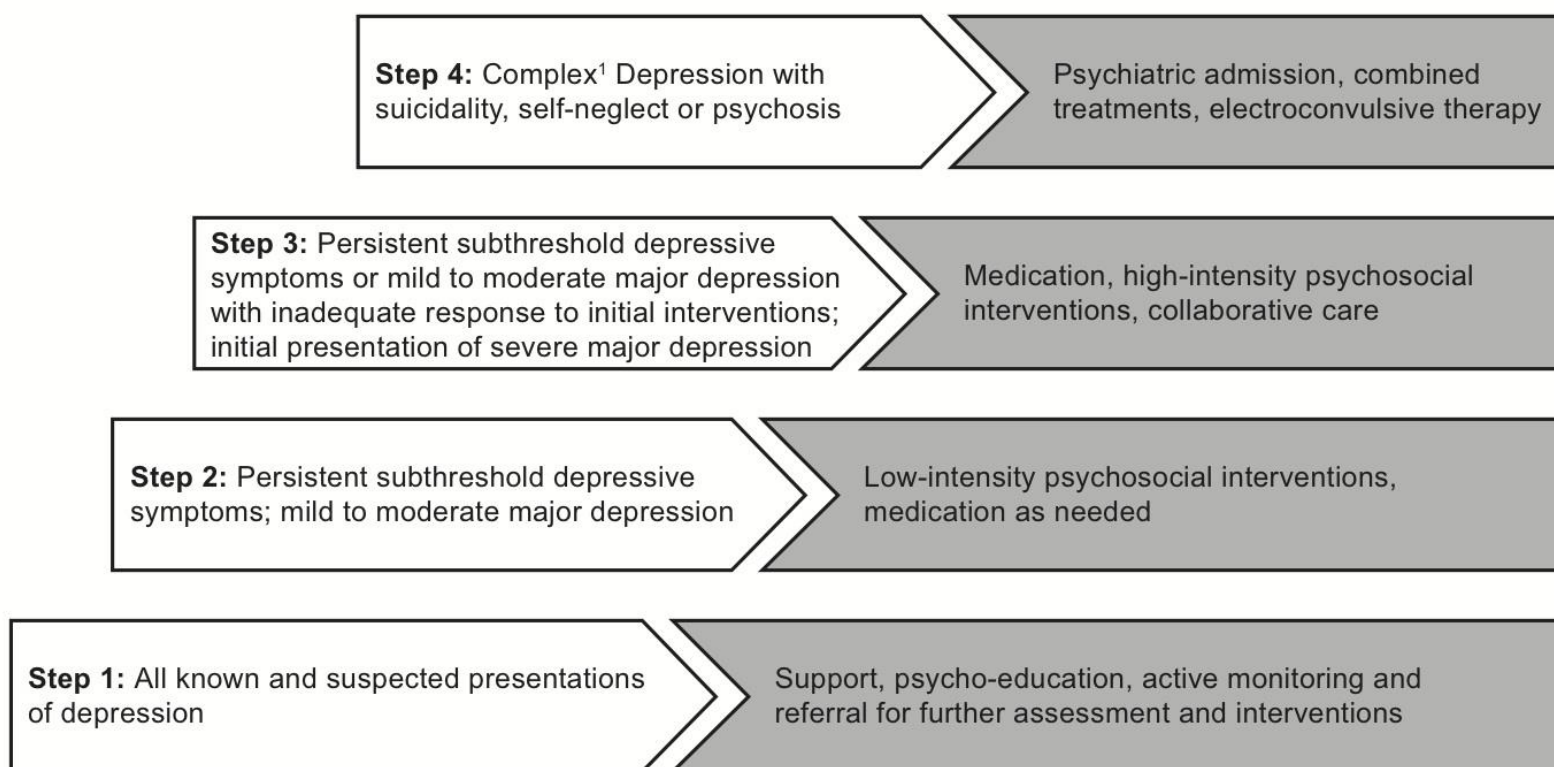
Step 4: Complex$^1$ Depression with suicidality, self-neglect or psychosis

Psychiatric admission, combined treatments, electroconvulsive therapy

Step 3: Persistent subthreshold depressive symptoms or mild to moderate major depression with inadequate response to initial interventions; initial presentation of severe major depression

Medication, high-intensity psychosocial interventions, collaborative care

Step 2: Persistent subthreshold depressive symptoms; mild to moderate major depression

Low-intensity psychosocial interventions, medication as needed

Step 1: All known and suspected presentations of depression

Support, psycho-education, active monitoring and referral for further assessment and interventions